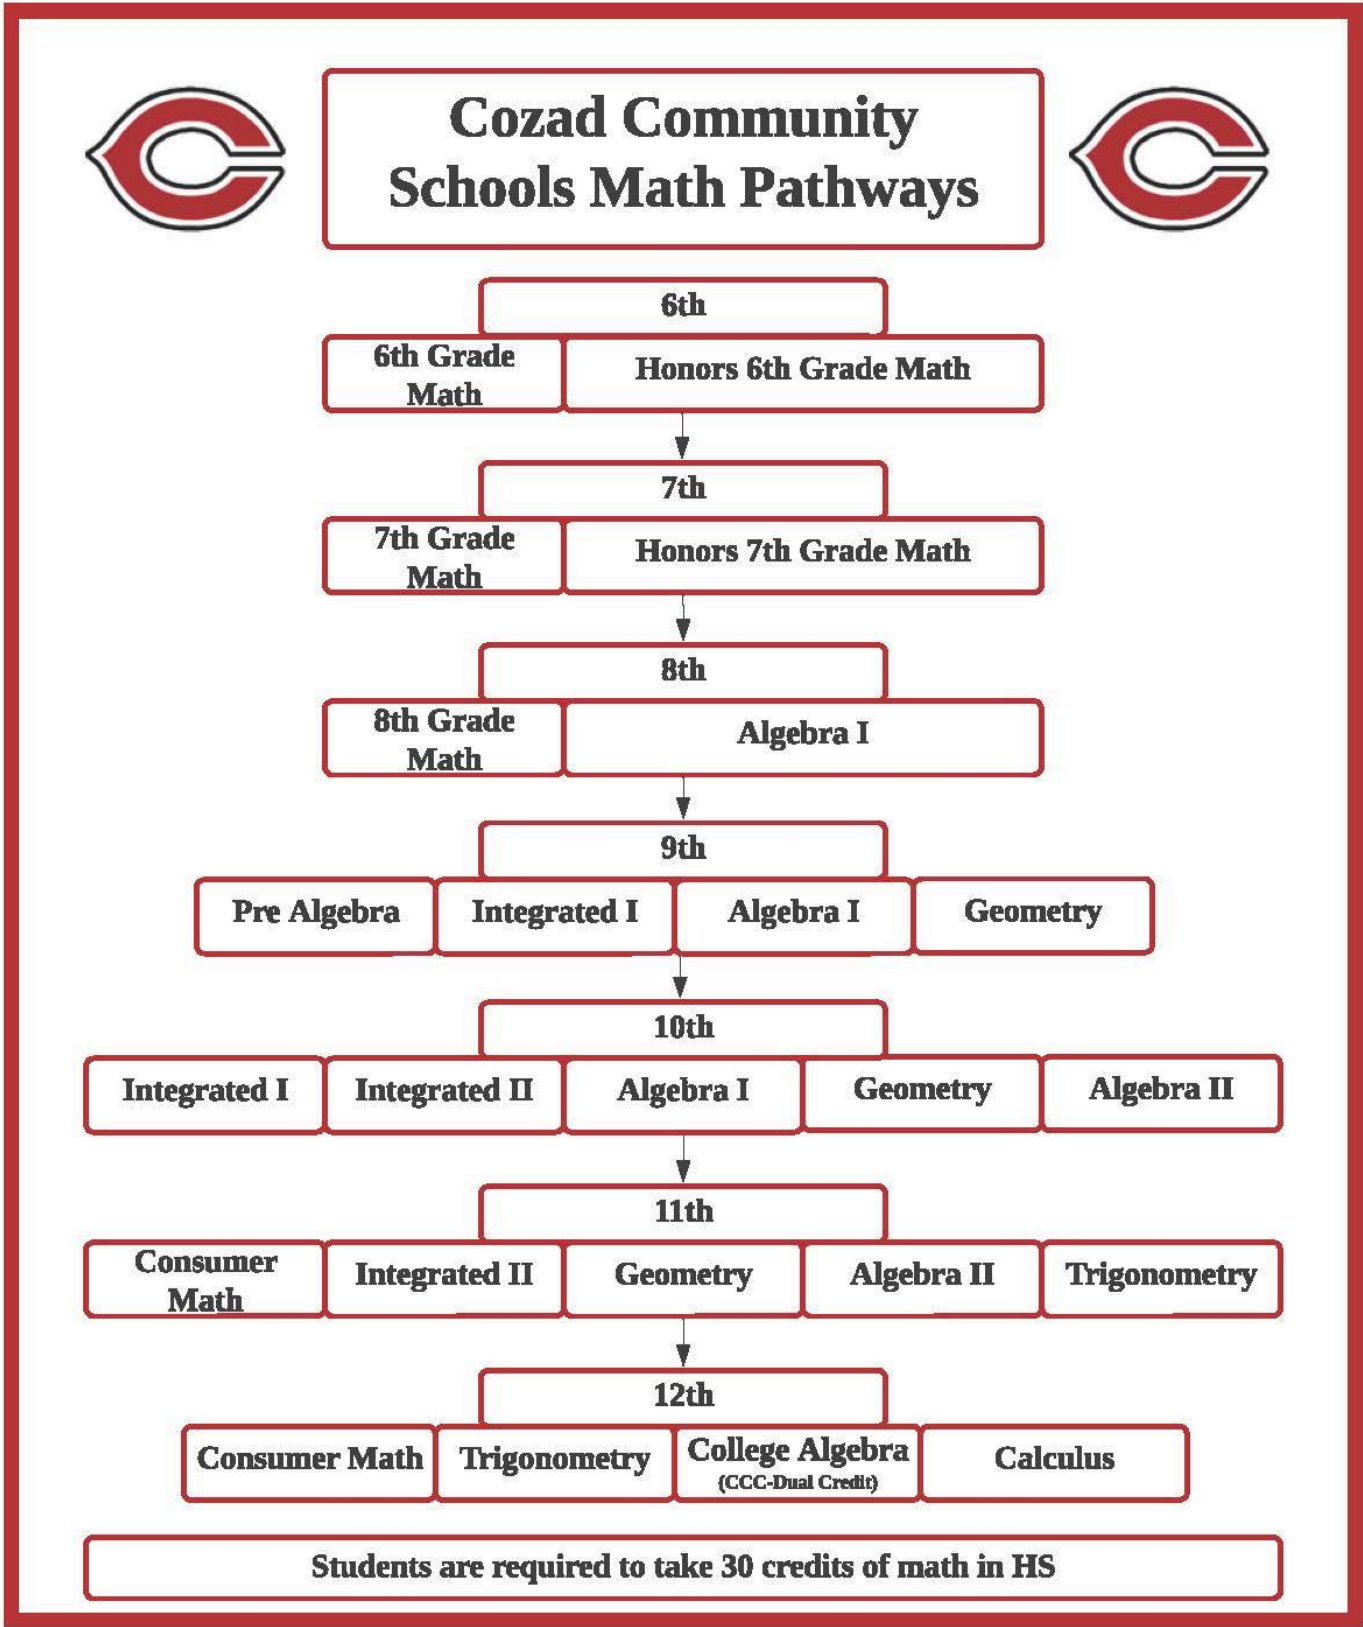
Cozad Community Schools Math Pathways

6th

6th Grade Math

Honors 6th Grade Math

7th

7th Grade Math

Honors 7th Grade Math

8th

8th Grade Math

Algebra I

9th

Pre Algebra

Integrated I

Algebra I

Geometry

10th

Integrated I

Integrated II

Algebra I

Geometry

Algebra II

11th

Consumer Math

Integrated II

Geometry

Algebra II

Trigonometry

12th

Consumer Math

Trigonometry

College Algebra (CCC-Dual Credit)

Calculus

Students are required to take 30 credits of math in HS